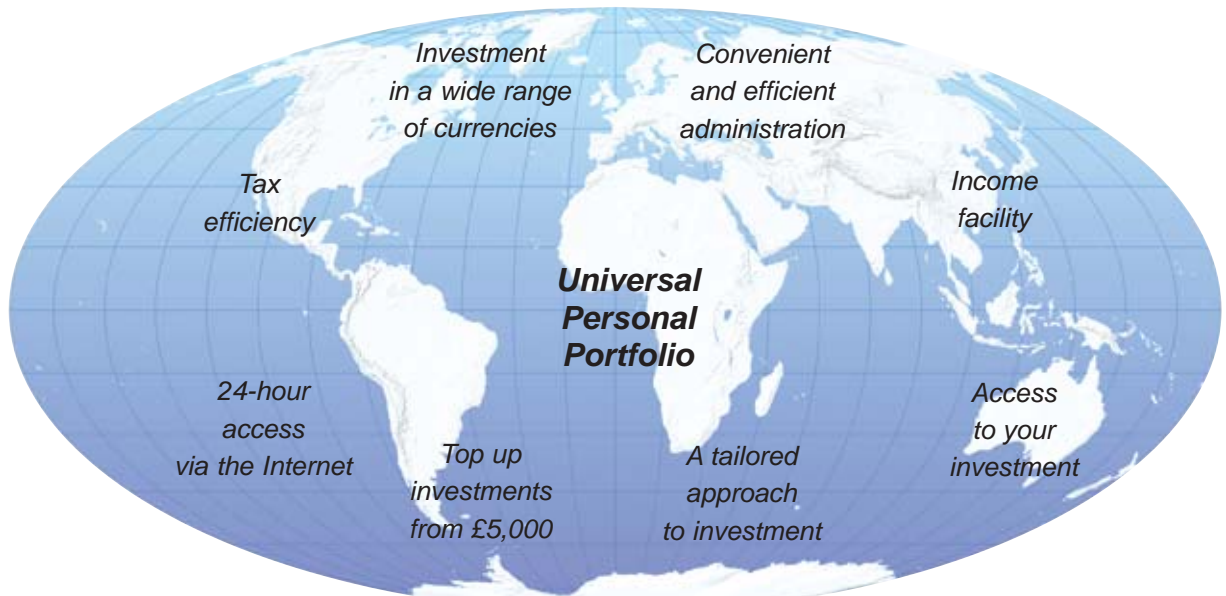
Investment in a wide range of currencies

Convenient and efficient administration

Tax efficiency

Income facility

Universal Personal Portfolio

24-hour access via the Internet

Top up investments from £5,000

A tailored approach to investment

Access to your investment